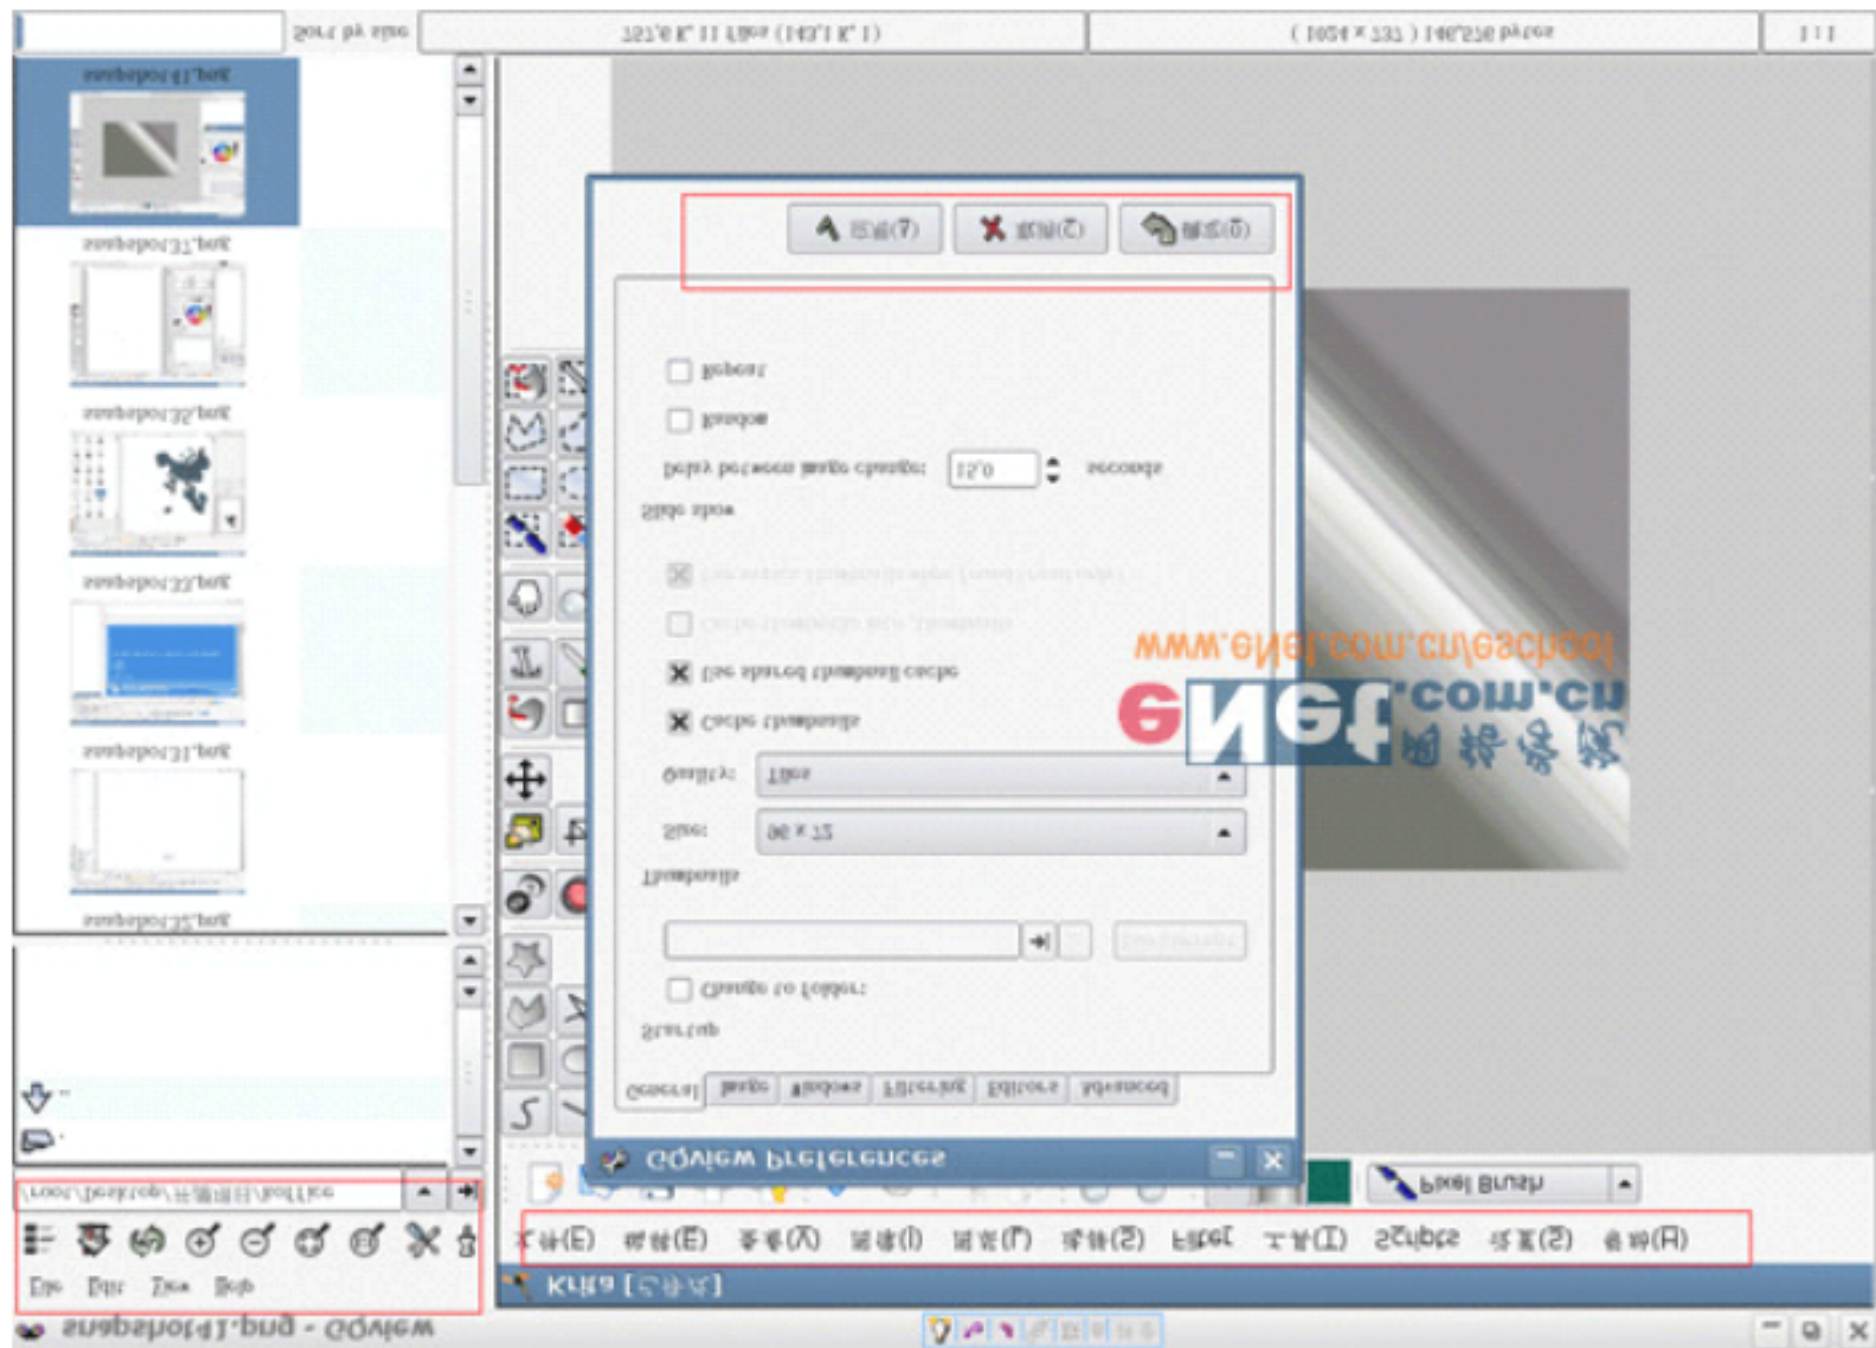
Sort by size
157.6 K 11 files (143.1 K 1)
(1024 x 737) 146,576 bytes
1:1
snapshot41.png
snapshot37.png
snapshot36.png
snapshot33.png
snapshot31.png
snapshot32.png
确定(Y) 取消(C) 帮助(H)
Repeat
Random
Delay between image changes: 15.0 seconds
Slide show
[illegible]
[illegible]
Use shared thumbnail cache
Cache thumbnails
Quality: Fine
Size: 96 x 72
Thumbnails
Change to folder:
Startup
General Image Windows Filtering Editors Advanced
GQview Preferences
www.enet.com.cn/eschool
eNet.com.cn 硅谷动力
Pixel Brush
/root/Desktop/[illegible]
File Edit View Help
文件(F) 编辑(E) 查看(V) 图像(I) 图层(L) 选择(S) Filter 工具(T) Scripts 设置(S) 帮助(H)
Krita [已修改]
snapshot41.png - GQview